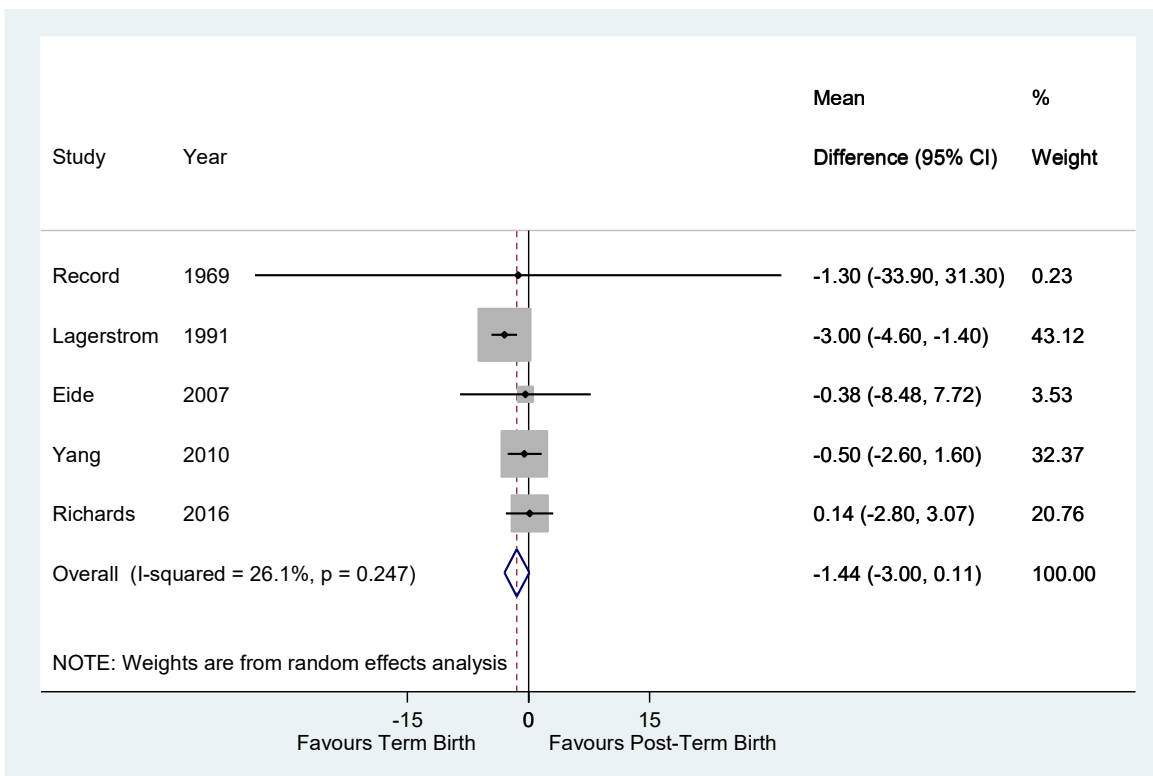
| Study | Year | Mean Difference (95% CI) | % Weight |
|---|---|---|---|
| Record | 1969 | -1.30 (-33.90, 31.30) | 0.23 |
| Lagerstrom | 1991 | -3.00 (-4.60, -1.40) | 43.12 |
| Eide | 2007 | -0.38 (-8.48, 7.72) | 3.53 |
| Yang | 2010 | -0.50 (-2.60, 1.60) | 32.37 |
| Richards | 2016 | 0.14 (-2.80, 3.07) | 20.76 |
| Overall (I-squared = 26.1%, p = 0.247) | | -1.44 (-3.00, 0.11) | 100.00 |

NOTE: Weights are from random effects analysis

-15 0 15

Favours Term Birth Favours Post-Term Birth